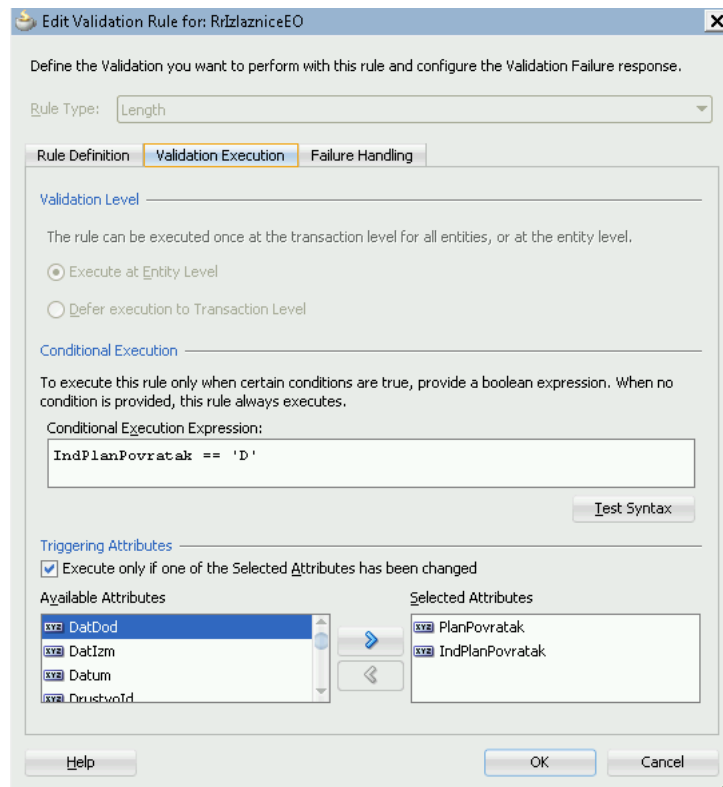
Edit Validation Rule for: RrIzlazniceEO

Define the Validation you want to perform with this rule and configure the Validation Failure response.

Rule Type: Length

Rule Definition | Validation Execution | Failure Handling

Validation Level

The rule can be executed once at the transaction level for all entities, or at the entity level.

Execute at Entity Level

Defer execution to Transaction Level

Conditional Execution

To execute this rule only when certain conditions are true, provide a boolean expression. When no condition is provided, this rule always executes.

Conditional Execution Expression:

IndPlanPovratak == 'D'

Test Syntax

Triggering Attributes

Execute only if one of the Selected Attributes has been changed

Available Attributes

DatDod
DatIzm
Datum
DrustvoId

Selected Attributes

PlanPovratak
IndPlanPovratak

Help

OK

Cancel